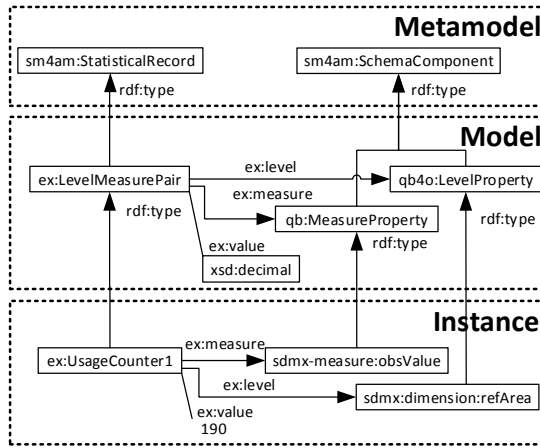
Metamodel

sm4am:StatisticalRecord

sm4am:SchemaComponent

rdf:type

rdf:type

Model

ex:level

ex:LevelMeasurePair

qb4o:LevelProperty

ex:measure

rdf:type

qb:MeasureProperty

rdf:type

ex:value

rdf:type

xsd:decimal

Instance

ex:measure

ex:UsageCounter1

sdmx-measure:obsValue

ex:level

sdmx:dimension:refArea

ex:value
190